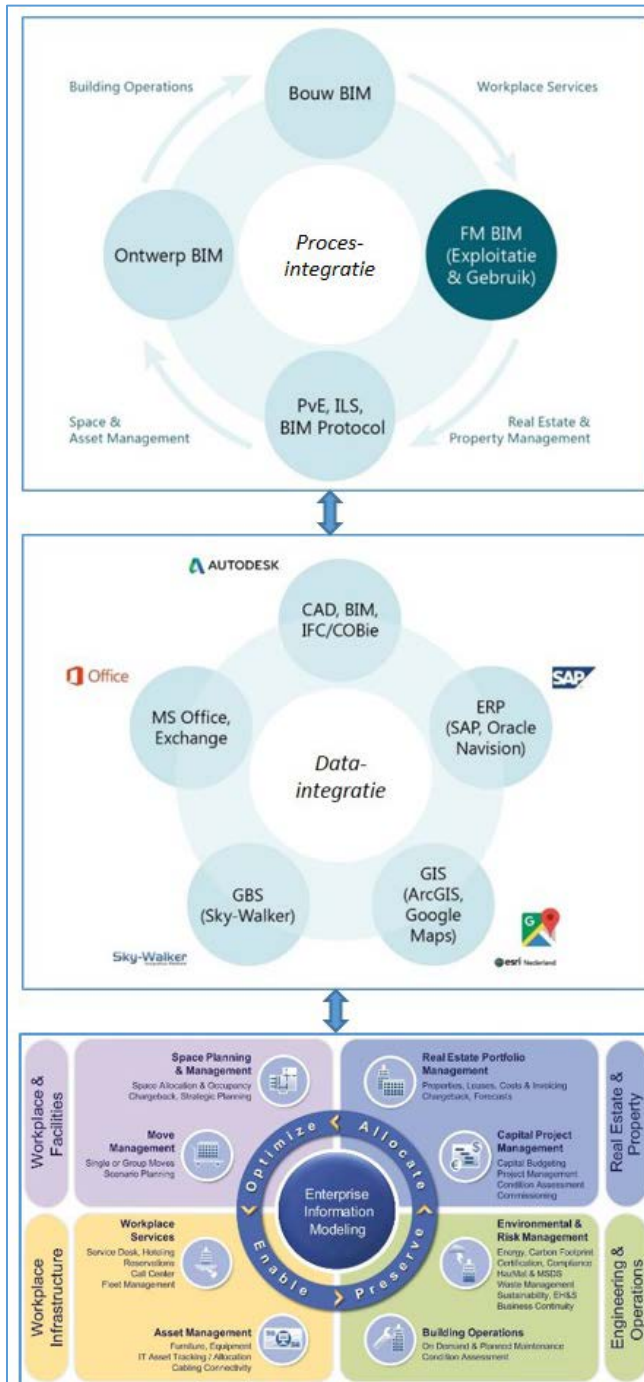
Building Operations

Bouw BIM

Workplace Services

Ontwerp BIM

Proces-integratie

FM BIM (Exploitatie & Gebruik)

Space & Asset Management

PvE, ILS, BIM Protocol

Real Estate & Property Management

AUTODESK

CAD, BIM, IFC/COBie

Office

SAP

MS Office, Exchange

Data-integratie

ERP (SAP, Oracle Navision)

GBS (Sky-Walker)

GIS (ArcGIS, Google Maps)

Sky-Walker

esri Nederland

Workplace & Facilities

Space Planning & Management
Space Allocation & Occupancy
Chargeback, Strategic Planning

Move Management
Single or Group Moves
Scenario Planning

Real Estate Portfolio Management
Properties, Leases, Costs & Invoicing
Chargeback, Forecasts

Capital Project Management
Capital Budgeting
Project Management
Condition Assessment
Commissioning

Real Estate & Property

Optimize

Allocate

Enterprise Information Modeling

Enable

Preserve

Workplace Infrastructure

Workplace Services
Service Desk, Hoteling
Reservations
Call Center
Fleet Management

Asset Management
Furniture, Equipment
IT Asset Tracking / Allocation
Cabling Connectivity

Environmental & Risk Management
Energy, Carbon Footprint
Certification, Compliance
HazMat & MSDS
Waste Management
Sustainability, EH&S
Business Continuity

Building Operations
On Demand & Planned Maintenance
Condition Assessment

Engineering & Operations